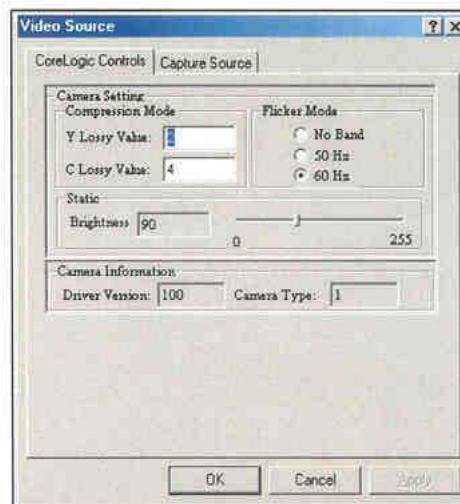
Video Source

? X

CoreLogic Controls | Capture Source

Camera Setting

Compression Mode

Y Lossy Value: 2

C Lossy Value: 4

Flicker Mode

No Band

50 Hz

60 Hz

Static

Brightness 90

0

255

Camera Information

Driver Version: 100

Camera Type: 1

OK

Cancel

Apply